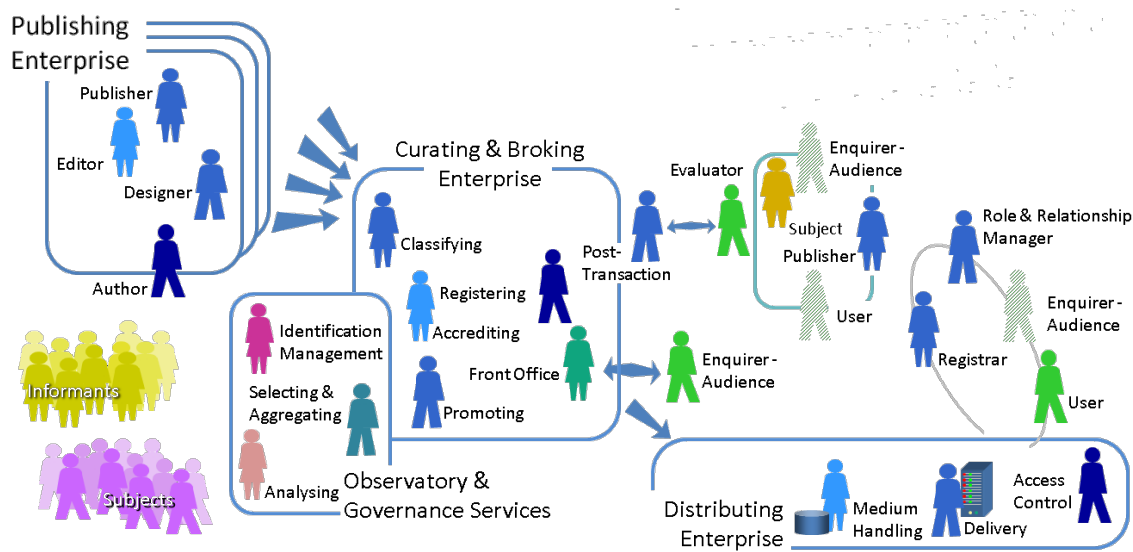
Publishing Enterprise

Publisher
Editor
Designer
Author

Curating & Broking Enterprise

Classifying
Registering
Accrediting
Front Office
Promoting
Post-Transaction

Identification Management
Selecting & Aggregating
Analysing
Observatory & Governance Services

Informants
Subjects

Evaluator
Enquirer-Audience
Subject
Publisher
User

Enquirer-Audience

Role & Relationship Manager
Enquirer-Audience
Registrar
User

Distributing Enterprise
Medium Handling
Delivery
Access Control